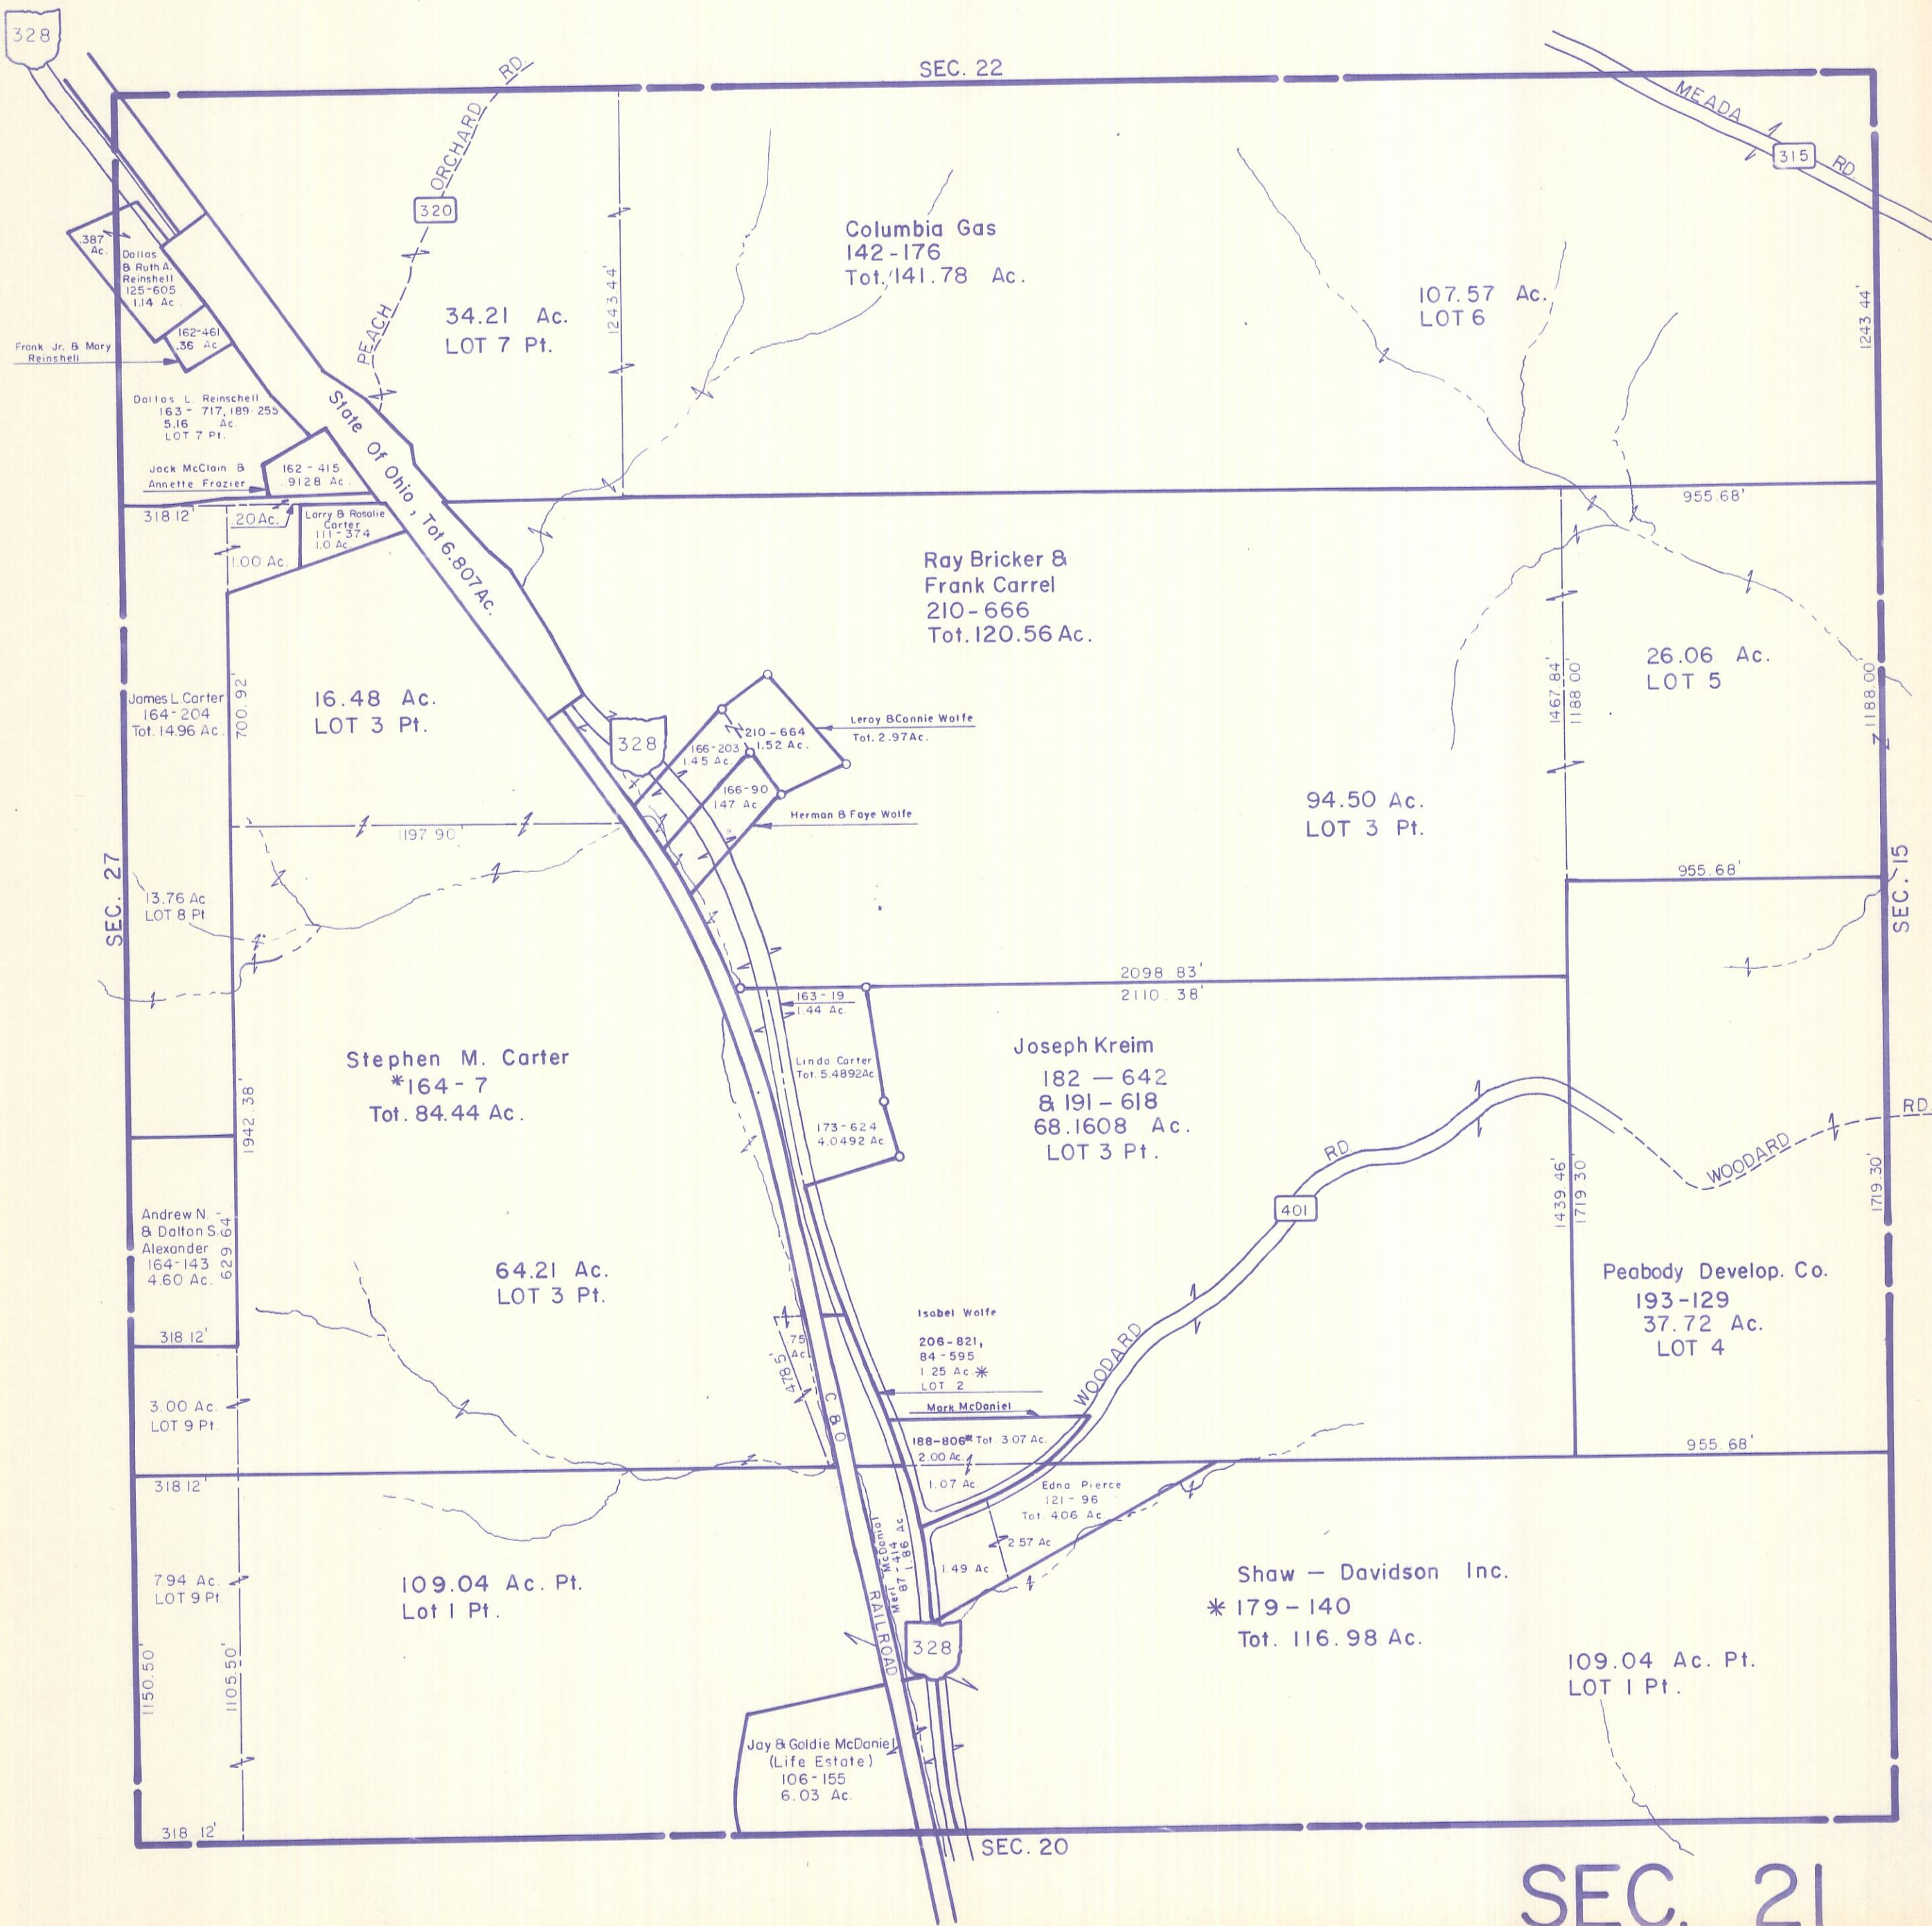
328

SEC. 22

RD

ORCHARD

PEACH

320

MEADA

315

RD

Columbia Gas
142-176
Tot. 141.78 Ac.

107.57 Ac.
LOT 6

34.21 Ac.
LOT 7 Pt.

1243.44'

1243.44'

.387 Ac.

Dallas & Ruth A. Reinshell 125-605 1.14 Ac

162-461 .36 Ac

Frank Jr. & Mary Reinshell

Dallas L. Reinschell 163 - 717, 189 255 5.16 Ac. LOT 7 Pt.

Jack McClain & Annette Frazier

162 - 415 9128 Ac

State Of Ohio, Tot 6.807 Ac.

318.12'

.20 Ac.

Larry & Rosalie Carter 111 - 374 1.0 Ac.

1.00 Ac.

955.68'

Ray Bricker &
Frank Carrel
210-666
Tot. 120.56 Ac.

26.06 Ac.
LOT 5

James L. Carter 164-204 Tot. 14.96 Ac.

700.92'

16.48 Ac.
LOT 3 Pt.

328

210 - 664 1.52 Ac.

Leroy & Connie Wolfe Tot. 2.97 Ac.

166-203 1.45 Ac

166-90 147 Ac

Herman & Faye Wolfe

1467.84'

1188.00'

1188.00'

94.50 Ac.
LOT 3 Pt.

1197.90'

SEC. 27

13.76 Ac
LOT 8 Pt

955.68'

SEC. 15

2098.83'
2110.38'

163 - 19
1.44 Ac

Linda Carter Tot. 5.4892Ac

173-624 4.0492 Ac

Stephen M. Carter
*164 - 7
Tot. 84.44 Ac.

1942.38'

Joseph Kreim
182 — 642
& 191 — 618
68.1608 Ac.
LOT 3 Pt.

RD

WOODARD

RD

401

1439.46'

1719.30'

1719.30'

Andrew N. & Dalton S. Alexander 164-143 4.60 Ac.

629.64

64.21 Ac.
LOT 3 Pt.

Peabody Develop. Co.
193-129
37.72 Ac.
LOT 4

318.12'

Isabel Wolfe
206-821,
84 - 595
1.25 Ac *
LOT 2

.75 Ac

478.5'

WOODARD

3.00 Ac.
LOT 9 Pt.

C & O

Mark McDaniel

188-806* Tot. 3.07 Ac.
2.00 Ac.

955.68'

318.12'

1.07 Ac

Edna Pierce 121 - 96 Tot. 406 Ac

2.57 Ac

1.49 Ac

Merl McDaniel 87 - 414 1.86 Ac

7.94 Ac.
LOT 9 Pt

109.04 Ac. Pt.
Lot 1 Pt.

Shaw — Davidson Inc.
* 179 - 140
Tot. 116.98 Ac.

RAILROAD

328

109.04 Ac. Pt.
LOT 1 Pt.

1150.50'

1105.50'

Jay & Goldie McDaniel (Life Estate) 106 - 155 6.03 Ac.

318.12'

SEC. 20

SEC. 21